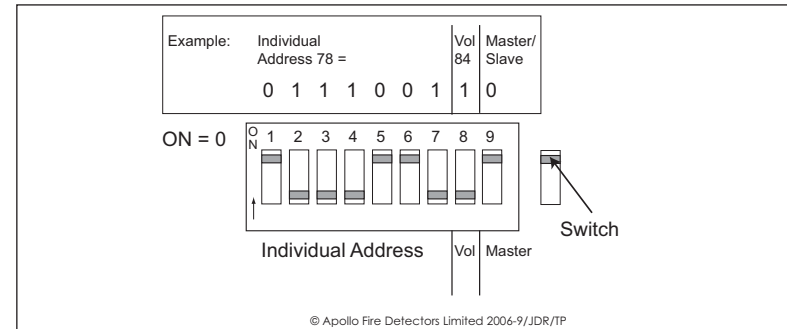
| Example: | Individual Address 78 = | Vol 84 | Master/ Slave |
|---|---|---|---|
| | 0 1 1 1 0 0 1 | 1 | 0 |

ON = 0

O N

1 2 3 4 5 6 7 8 9

Switch

Individual Address

Vol

Master

© Apollo Fire Detectors Limited 2006-9/JDR/TP